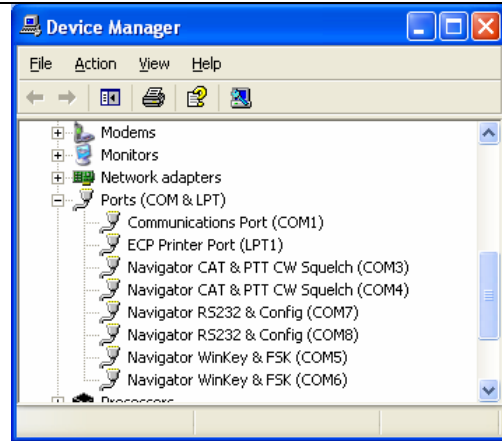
Device Manager

File Action View Help

Modems
Monitors
Network adapters
Ports (COM & LPT)
Communications Port (COM1)
ECP Printer Port (LPT1)
Navigator CAT & PTT CW Squelch (COM3)
Navigator CAT & PTT CW Squelch (COM4)
Navigator RS232 & Config (COM7)
Navigator RS232 & Config (COM8)
Navigator WinKey & FSK (COM5)
Navigator WinKey & FSK (COM6)
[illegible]